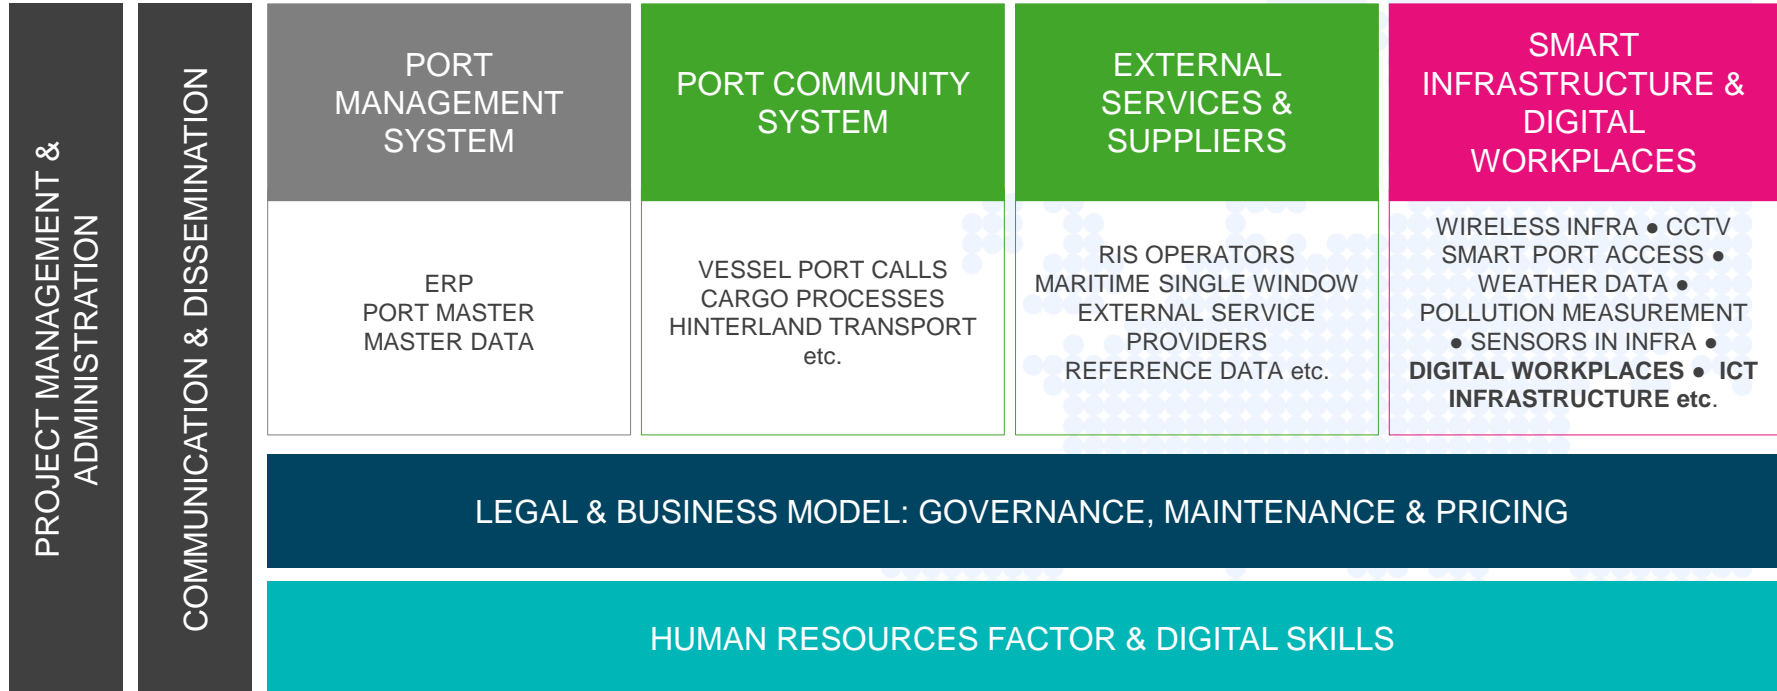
PROJECT MANAGEMENT & ADMINISTRATION

COMMUNICATION & DISSEMINATION

PORT MANAGEMENT SYSTEM

ERP
PORT MASTER
MASTER DATA

PORT COMMUNITY SYSTEM

VESSEL PORT CALLS
CARGO PROCESSES
HINTERLAND TRANSPORT
etc.

EXTERNAL SERVICES & SUPPLIERS

RIS OPERATORS
MARITIME SINGLE WINDOW
EXTERNAL SERVICE PROVIDERS
REFERENCE DATA etc.

SMART INFRASTRUCTURE & DIGITAL WORKPLACES

WIRELESS INFRA • CCTV
SMART PORT ACCESS •
WEATHER DATA •
POLLUTION MEASUREMENT
• SENSORS IN INFRA •
DIGITAL WORKPLACES • ICT INFRASTRUCTURE etc.

LEGAL & BUSINESS MODEL: GOVERNANCE, MAINTENANCE & PRICING

HUMAN RESOURCES FACTOR & DIGITAL SKILLS